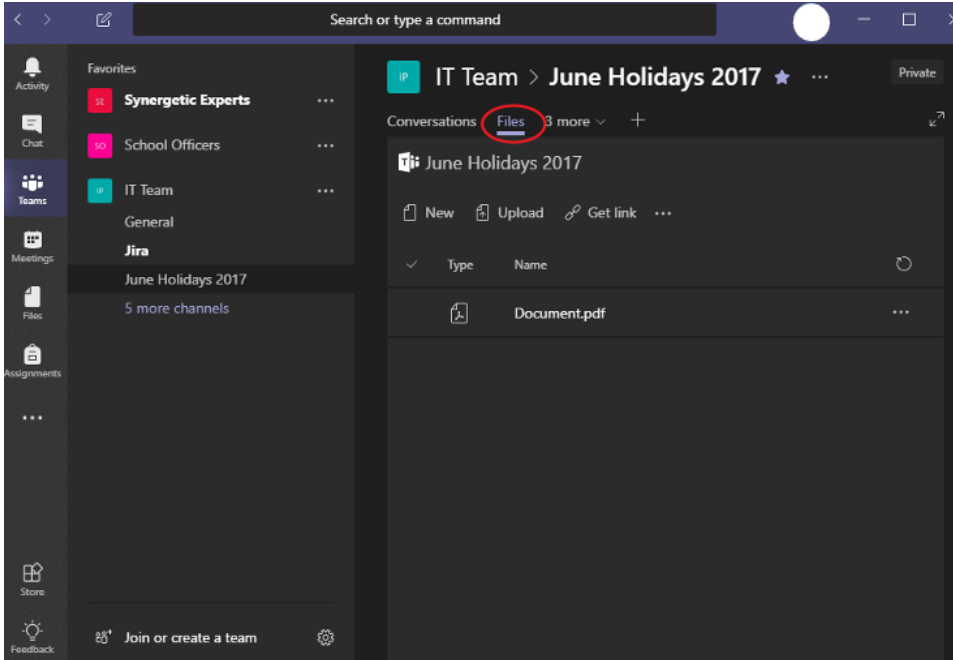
Search or type a command

Activity
Chat
Teams
Meetings
Files
Assignments
...
Store
Feedback

Favorites
SE Synergetic Experts ...
SO School Officers ...
IP IT Team ...
General
Jira
June Holidays 2017
5 more channels

Join or create a team

IP IT Team > June Holidays 2017 ...
Private

Conversations Files 3 more +

June Holidays 2017

New Upload Get link ...

| Type | Name |
|---|---|
| | Document.pdf ... |